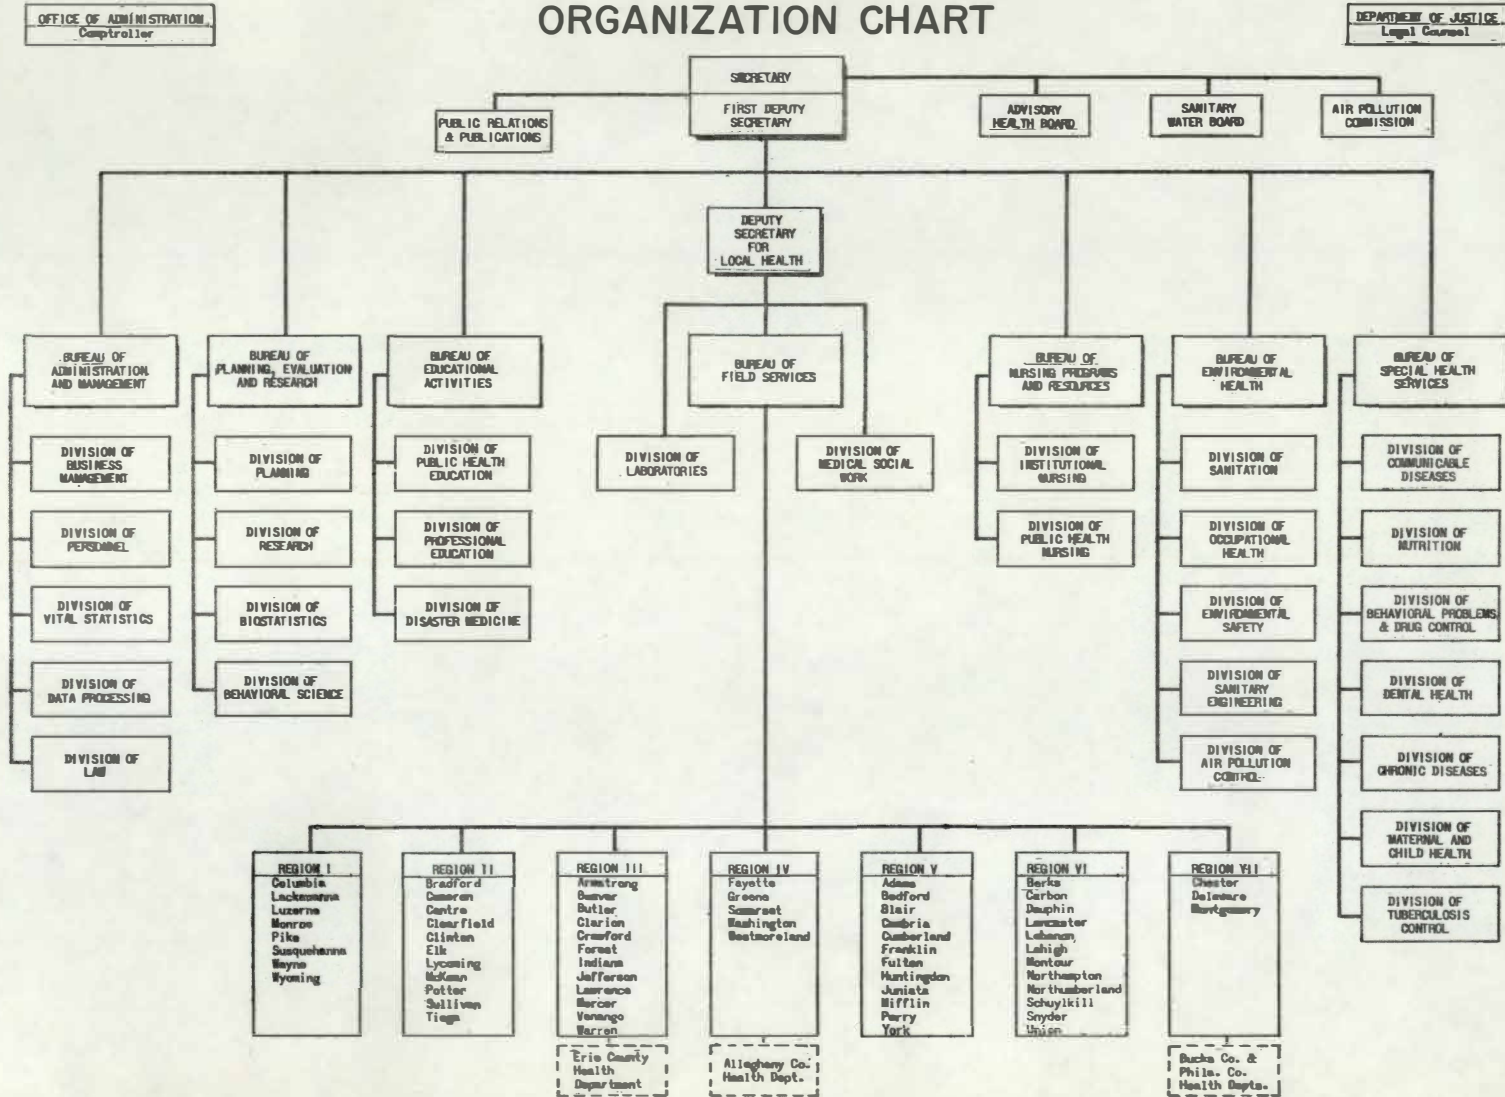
OFFICE OF ADMINISTRATION
Comptroller

ORGANIZATION CHART

DEPARTMENT OF JUSTICE
Legal Counsel

SECRETARY

FIRST DEPUTY SECRETARY

PUBLIC RELATIONS & PUBLICATIONS

ADVISORY HEALTH BOARD

SANITARY WATER BOARD

AIR POLLUTION COMMISSION

DEPUTY SECRETARY FOR LOCAL HEALTH

BUREAU OF ADMINISTRATION AND MANAGEMENT

DIVISION OF BUSINESS MANAGEMENT

DIVISION OF PERSONNEL

DIVISION OF VITAL STATISTICS

DIVISION OF DATA PROCESSING

DIVISION OF LAW

BUREAU OF PLANNING, EVALUATION AND RESEARCH

DIVISION OF PLANNING

DIVISION OF RESEARCH

DIVISION OF BIOSTATISTICS

DIVISION OF BEHAVIORAL SCIENCE

BUREAU OF EDUCATIONAL ACTIVITIES

DIVISION OF PUBLIC HEALTH EDUCATION

DIVISION OF PROFESSIONAL EDUCATION

DIVISION OF DISASTER MEDICINE

BUREAU OF FIELD SERVICES

DIVISION OF LABORATORIES

DIVISION OF MEDICAL SOCIAL WORK

BUREAU OF NURSING PROGRAMS AND RESOURCES

DIVISION OF INSTITUTIONAL NURSING

DIVISION OF PUBLIC HEALTH NURSING

BUREAU OF ENVIRONMENTAL HEALTH

DIVISION OF SANITATION

DIVISION OF OCCUPATIONAL HEALTH

DIVISION OF ENVIRONMENTAL SAFETY

DIVISION OF SANITARY ENGINEERING

DIVISION OF AIR POLLUTION CONTROL

BUREAU OF SPECIAL HEALTH SERVICES

DIVISION OF COMMUNICABLE DISEASES

DIVISION OF NUTRITION

DIVISION OF BEHAVIORAL PROBLEMS & DRUG CONTROL

DIVISION OF DENTAL HEALTH

DIVISION OF CHRONIC DISEASES

DIVISION OF MATERNAL AND CHILD HEALTH

DIVISION OF TUBERCULOSIS CONTROL

REGION I
Columbia
Lackawanna
Luzerne
Monroe
Pike
Susquehanna
Wayne
Wyoming

REGION II
Bradford
Cameron
Centre
Clearfield
Clinton
Elk
Lycoming
McKean
Potter
Sullivan
Tioga

REGION III
Armstrong
Beaver
Butler
Clarion
Crawford
Forest
Indiana
Jefferson
Lawrence
Mercer
Venango
Warren

Erie County Health Department

REGION IV
Fayette
Greene
Somerset
Washington
Westmoreland

Allegheny Co. Health Dept.

REGION V
Adams
Bedford
Blair
Cambria
Cumberland
Franklin
Fulton
Huntingdon
Juniata
Mifflin
Perry
York

REGION VI
Berks
Carbon
Dauphin
Lancaster
Lebanon
Lehigh
Montour
Northampton
Northumberland
Schuylkill
Snyder
Union

REGION VII
Chester
Delaware
Montgomery

Bucks Co. & Phila. Co. Health Depts.